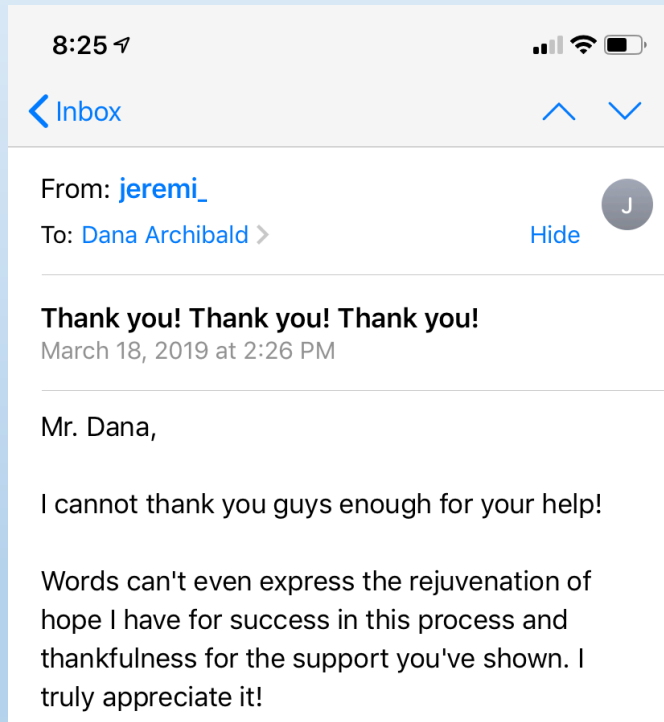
8:25

Inbox

From: jeremi_
To: Dana Archibald
Hide

J

Thank you! Thank you! Thank you!
March 18, 2019 at 2:26 PM

Mr. Dana,

I cannot thank you guys enough for your help!

Words can't even express the rejuvenation of hope I have for success in this process and thankfulness for the support you've shown. I truly appreciate it!